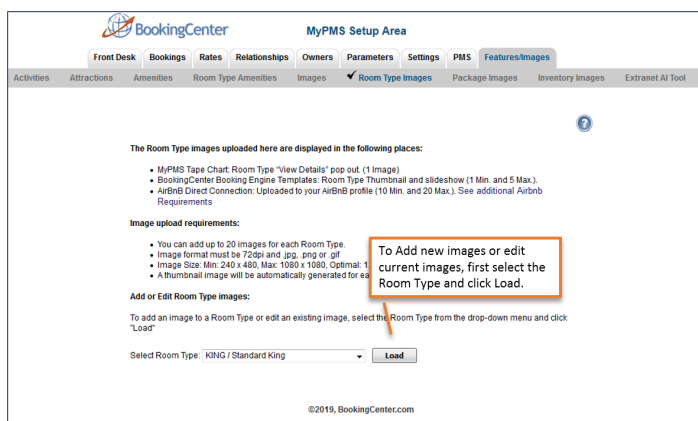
BookingCenter

MyPMS Setup Area

Front Desk | Bookings | Rates | Relationships | Owners | Parameters | Settings | PMS | Features/Images

Activities | Attractions | Amenities | Room Type Amenities | Images | ✔ Room Type Images | Package Images | Inventory Images | Extranet AI Tool

?

The Room Type images uploaded here are displayed in the following places:

- MyPMS Tape Chart: Room Type "View Details" pop out. (1 Image)
- BookingCenter Booking Engine Templates: Room Type Thumbnail and slideshow (1 Min. and 5 Max.).
- AirBnB Direct Connection: Uploaded to your AirBnB profile (10 Min. and 20 Max.). See additional Airbnb Requirements

Image upload requirements:

- You can add up to 20 images for each Room Type.
- Image format must be 72dpi and .jpg, .png or .gif
- Image Size: Min: 240 x 480, Max: 1080 x 1080, Optimal: 1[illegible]
- A thumbnail image will be automatically generated for ea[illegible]

To Add new images or edit current images, first select the Room Type and click Load.

Add or Edit Room Type images:

To add an image to a Room Type or edit an existing image, select the Room Type from the drop-down menu and click "Load"

Select Room Type: KING / Standard King | Load

©2019, BookingCenter.com